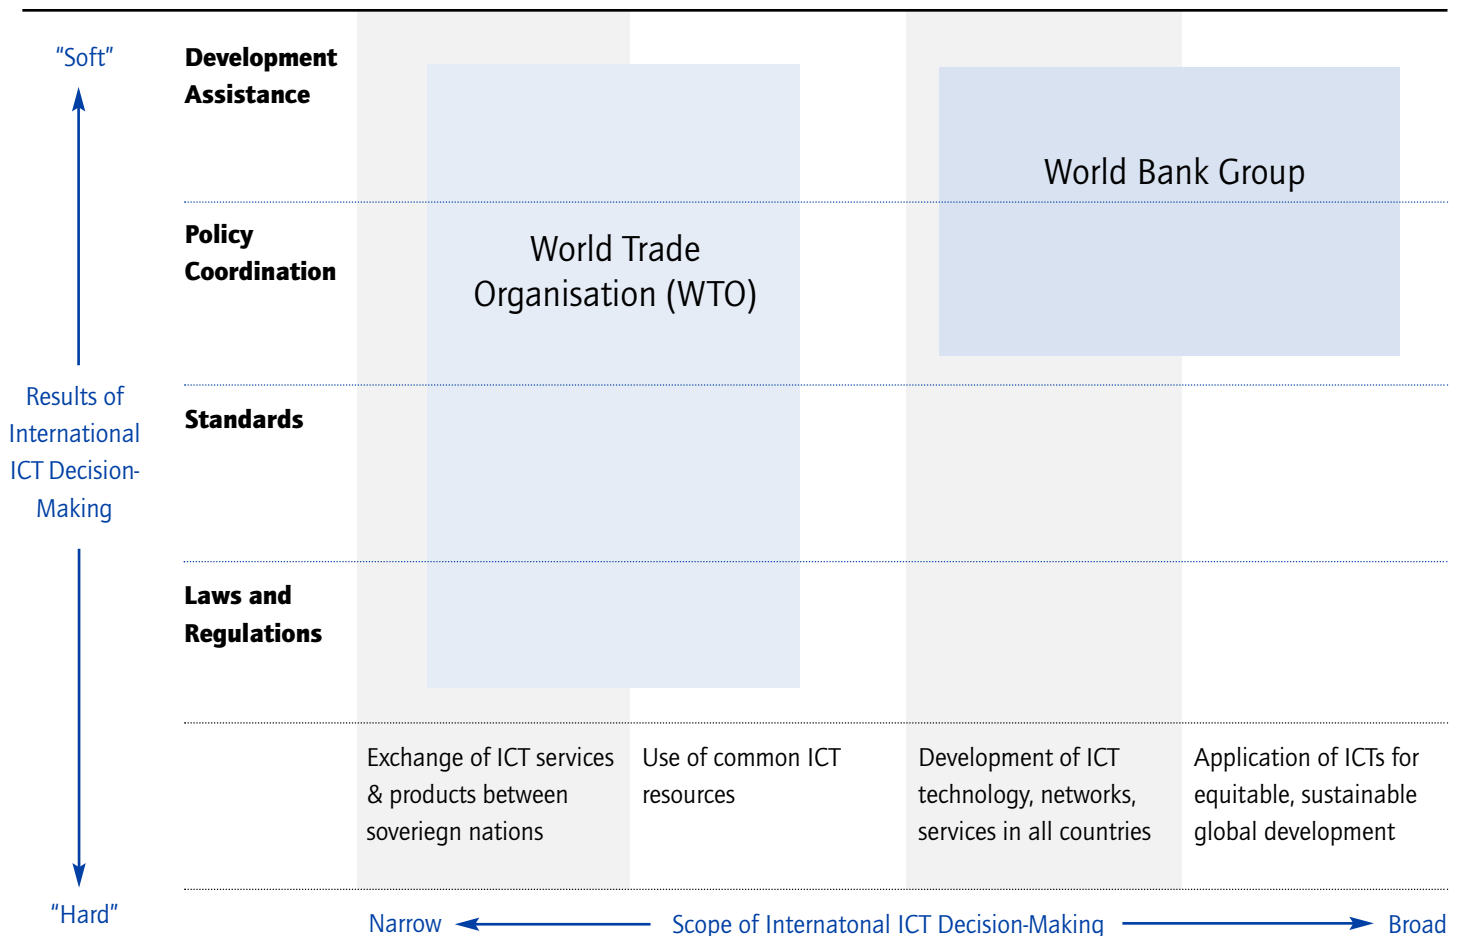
"Soft"

Results of International ICT Decision-Making

"Hard"

Development Assistance

Policy Coordination

Standards

Laws and Regulations

World Trade Organisation (WTO)

World Bank Group

Exchange of ICT services & products between soveriegn nations

Use of common ICT resources

Development of ICT technology, networks, services in all countries

Application of ICTs for equitable, sustainable global development

Narrow

Scope of Internatonal ICT Decision-Making

Broad